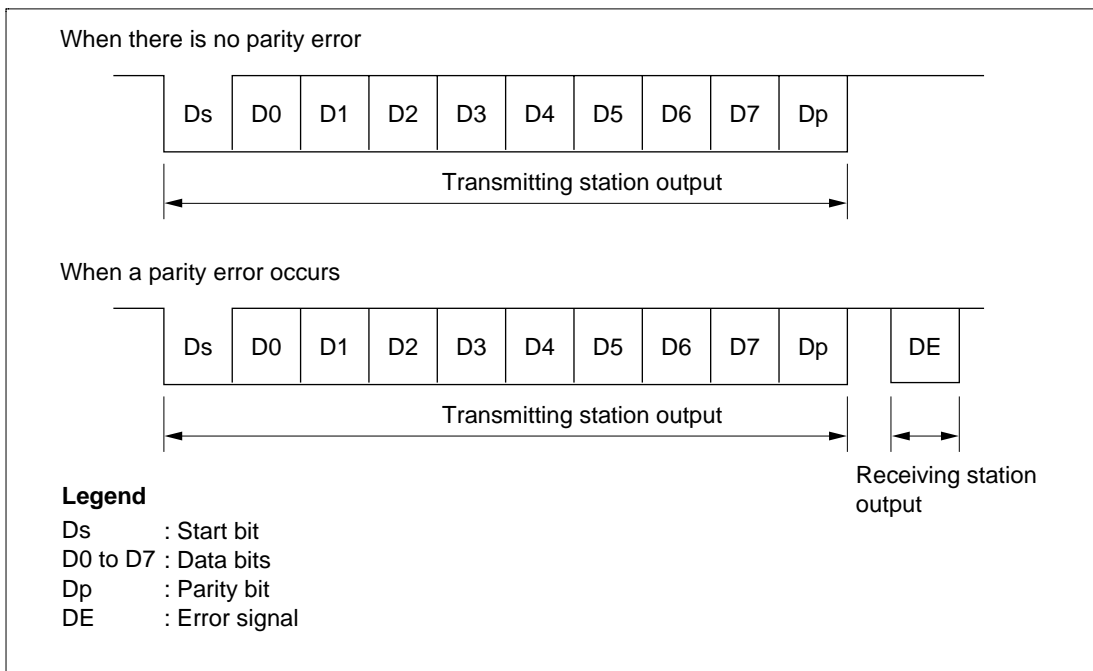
When there is no parity error

| Ds | D0 | D1 | D2 | D3 | D4 | D5 | D6 | D7 | Dp |
|---|---|---|---|---|---|---|---|---|---|

Transmitting station output

When a parity error occurs

| Ds | D0 | D1 | D2 | D3 | D4 | D5 | D6 | D7 | Dp | | DE |
|---|---|---|---|---|---|---|---|---|---|---|---|

Transmitting station output

Receiving station output

**Legend**

Ds : Start bit
D0 to D7 : Data bits
Dp : Parity bit
DE : Error signal